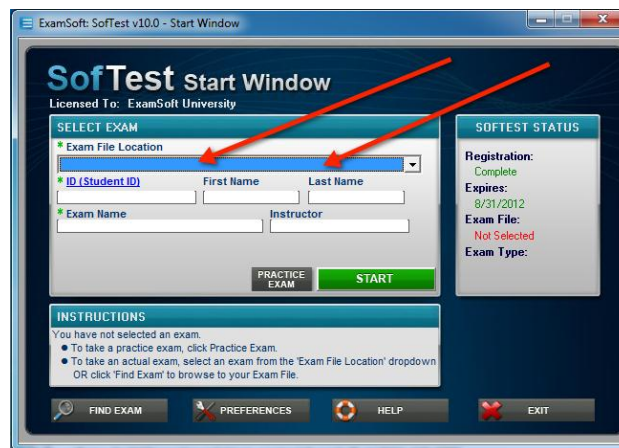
ExamSoft: SofTest v10.0 - Start Window

SofTest Start Window
Licensed To: ExamSoft University

SELECT EXAM
* Exam File Location
* ID (Student ID) First Name Last Name
* Exam Name Instructor
PRACTICE EXAM
START

SOFTEST STATUS
Registration:
Complete
Expires:
8/31/2012
Exam File:
Not Selected
Exam Type:

INSTRUCTIONS
You have not selected an exam.
● To take a practice exam, click Practice Exam.
● To take an actual exam, select an exam from the 'Exam File Location' dropdown OR click 'Find Exam' to browse to your Exam File.

FIND EXAM
PREFERENCES
HELP
EXIT